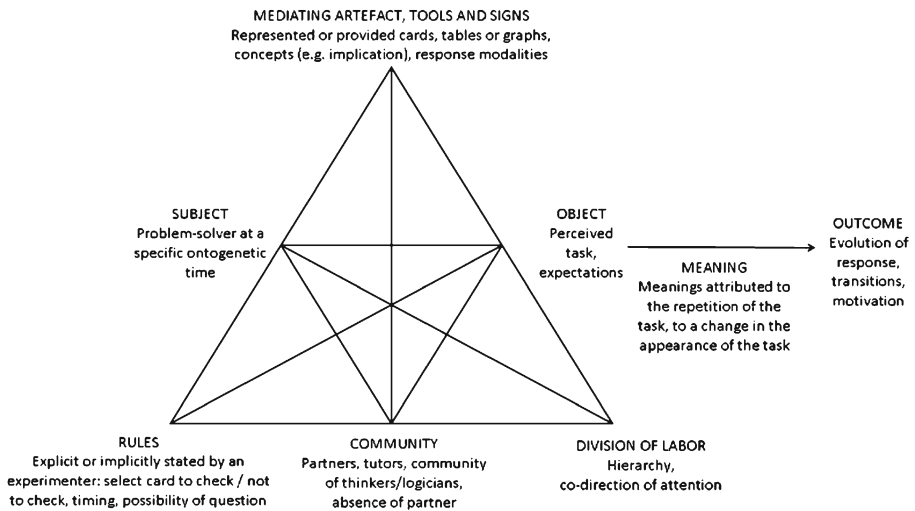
MEDIATING ARTEFACT, TOOLS AND SIGNS
Represented or provided cards, tables or graphs, concepts (e.g. implication), response modalities

SUBJECT
Problem-solver at a specific ontogenetic time

OBJECT
Perceived task, expectations

OUTCOME
Evolution of response, transitions, motivation

MEANING
Meanings attributed to the repetition of the task, to a change in the appearance of the task

RULES
Explicit or implicitly stated by an experimenter: select card to check / not to check, timing, possibility of question

COMMUNITY
Partners, tutors, community of thinkers/logicians, absence of partner

DIVISION OF LABOR
Hierarchy, co-direction of attention